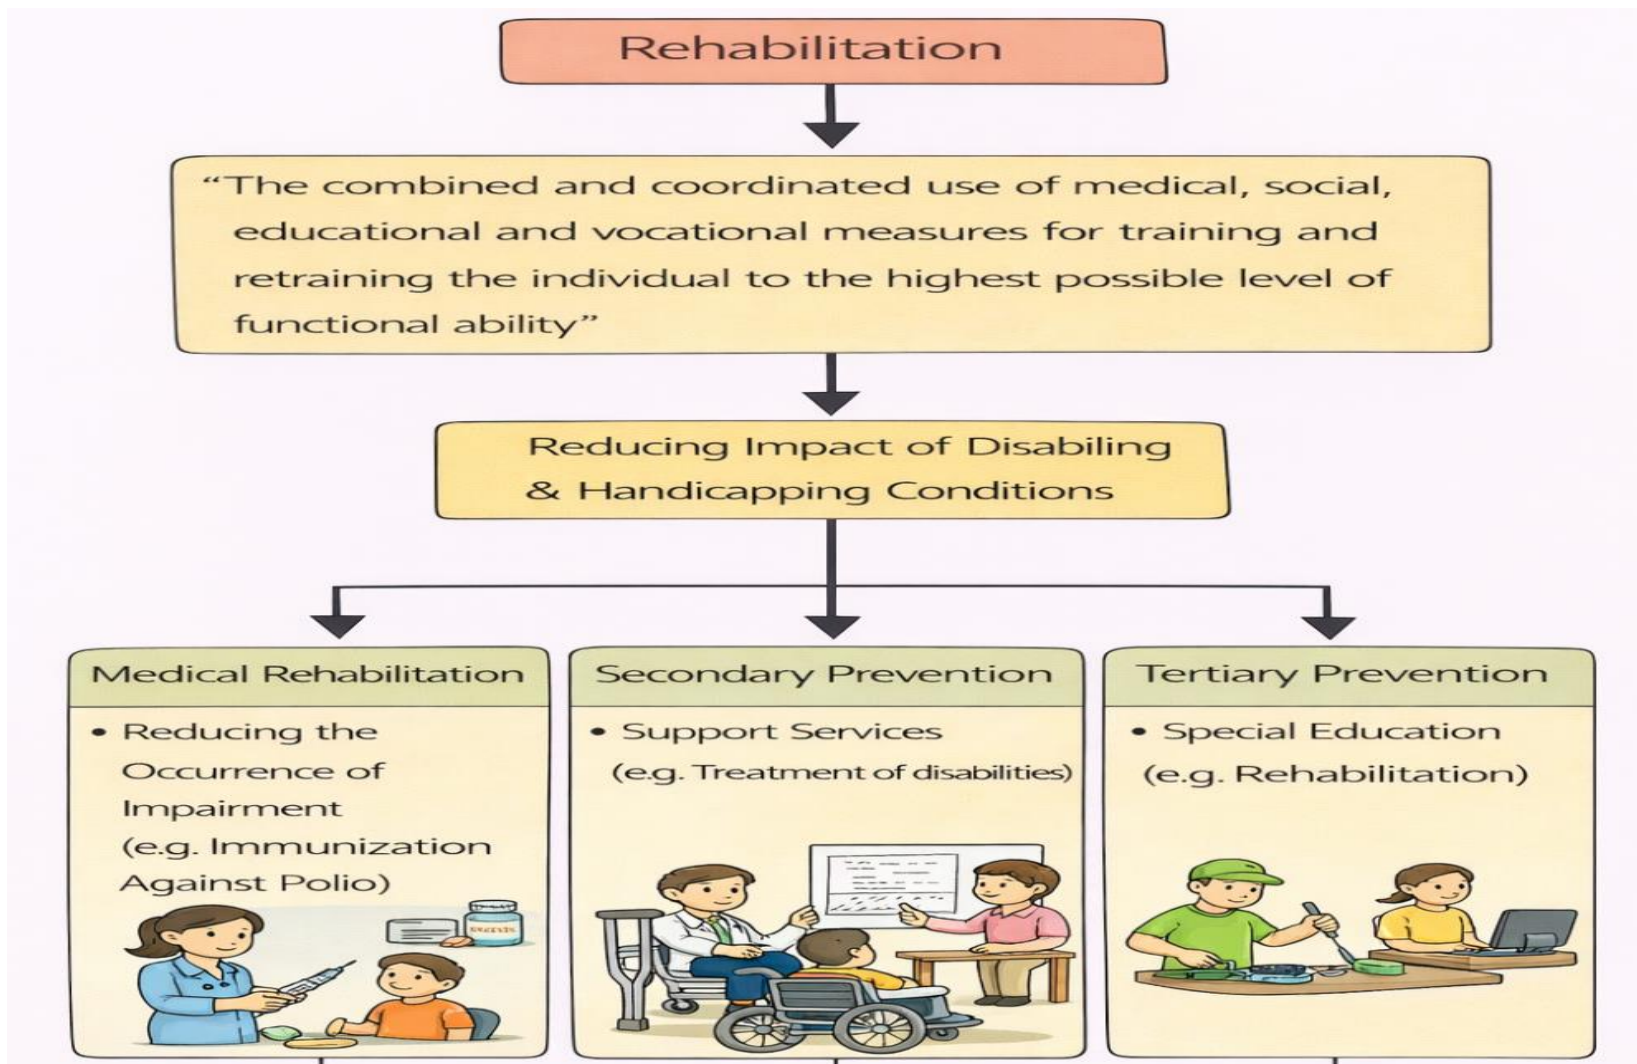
Rehabilitation

"The combined and coordinated use of medical, social, educational and vocational measures for training and retraining the individual to the highest possible level of functional ability"

Reducing Impact of Disabiling & Handicapping Conditions

Medical Rehabilitation

• Reducing the Occurrence of Impairment (e.g. Immunization Against Polio)

Secondary Prevention

• Support Services (e.g. Treatment of disabilities)

Tertiary Prevention

• Special Education (e.g. Rehabilitation)